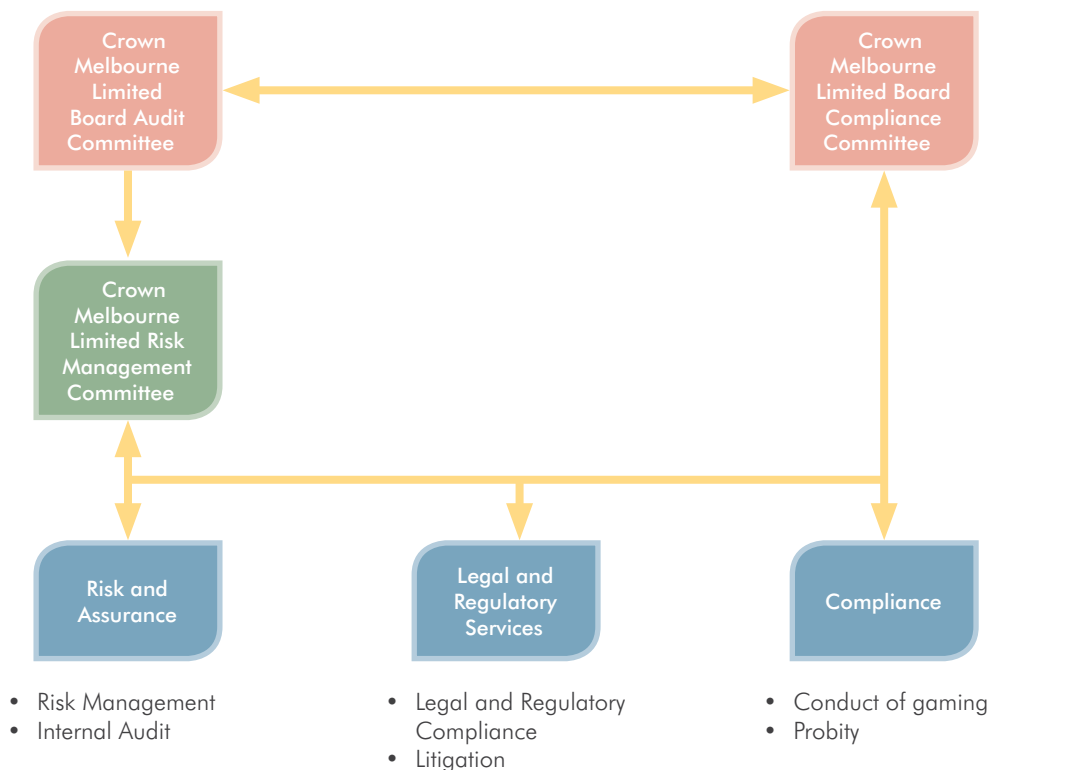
Crown Melbourne Limited Board Audit Committee

Crown Melbourne Limited Board Compliance Committee

Crown Melbourne Limited Risk Management Committee

Risk and Assurance

Legal and Regulatory Services

Compliance

• Risk Management
• Internal Audit

• Legal and Regulatory Compliance
• Litigation

• Conduct of gaming
• Probity